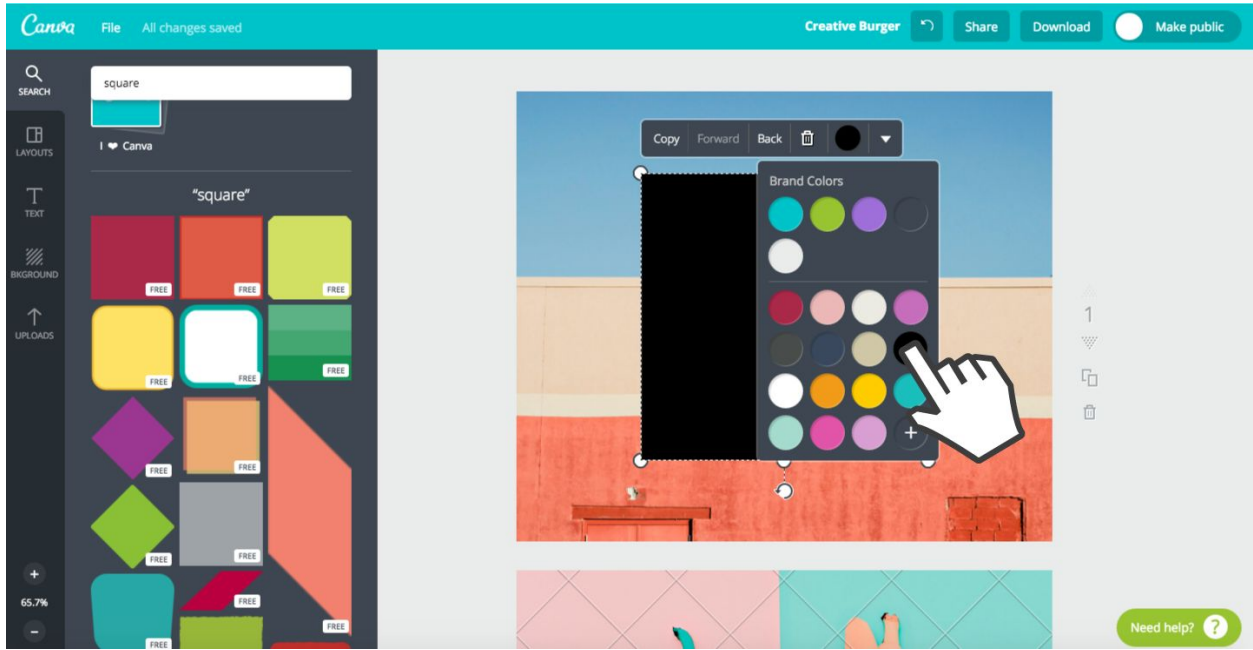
Canva File All changes saved

Creative Burger Share Download Make public

SEARCH
LAYOUTS
TEXT
BKGROUND
UPLOADS

square

I ❤ Canva

"square"

FREE FREE FREE
FREE FREE FREE
FREE FREE
FREE FREE
FREE FREE FREE
FREE

+
65.7%
-

Copy Forward Back

Brand Colors

+

1

Need help? ?